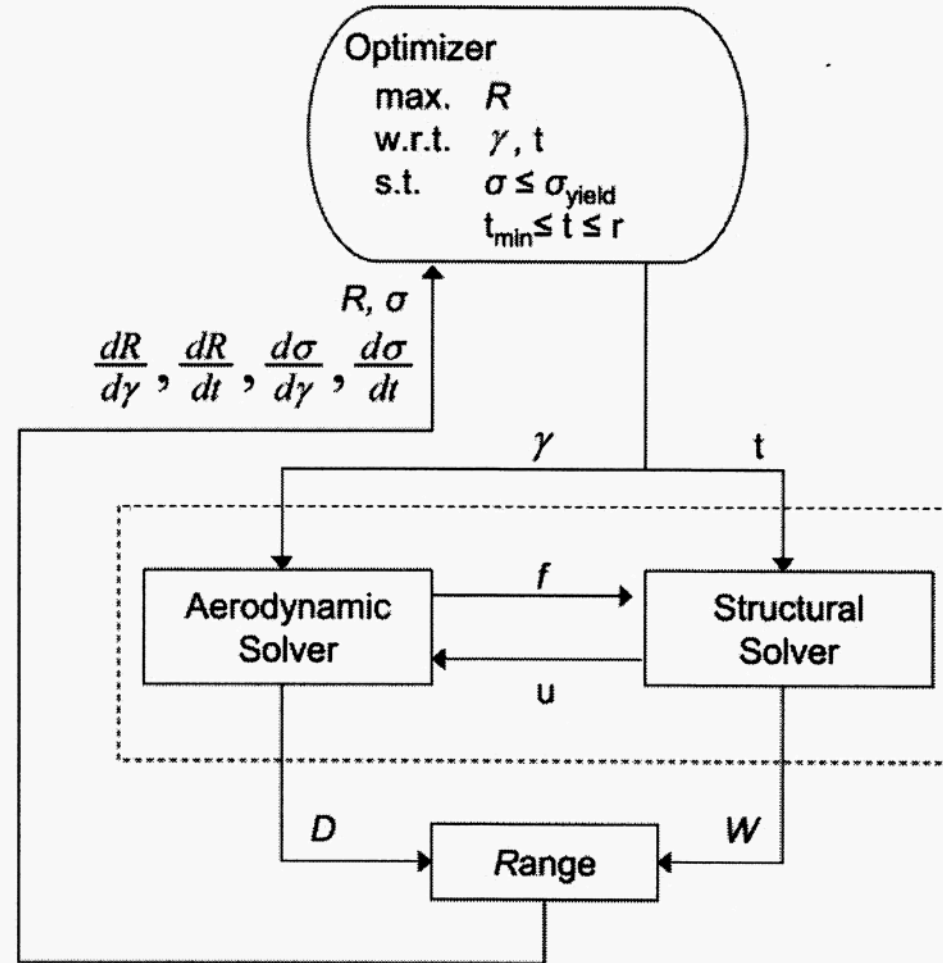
Optimizer
max. $R$
w.r.t. $\gamma$, t
s.t. $\sigma \leq \sigma_{yield}$
$t_{min} \leq t \leq r$

$R$, $\sigma$
$\frac{dR}{d\gamma}, \frac{dR}{dt}, \frac{d\sigma}{d\gamma}, \frac{d\sigma}{dt}$

$\gamma$
t

Aerodynamic Solver
$f$
u
Structural Solver

$D$
$W$
Range